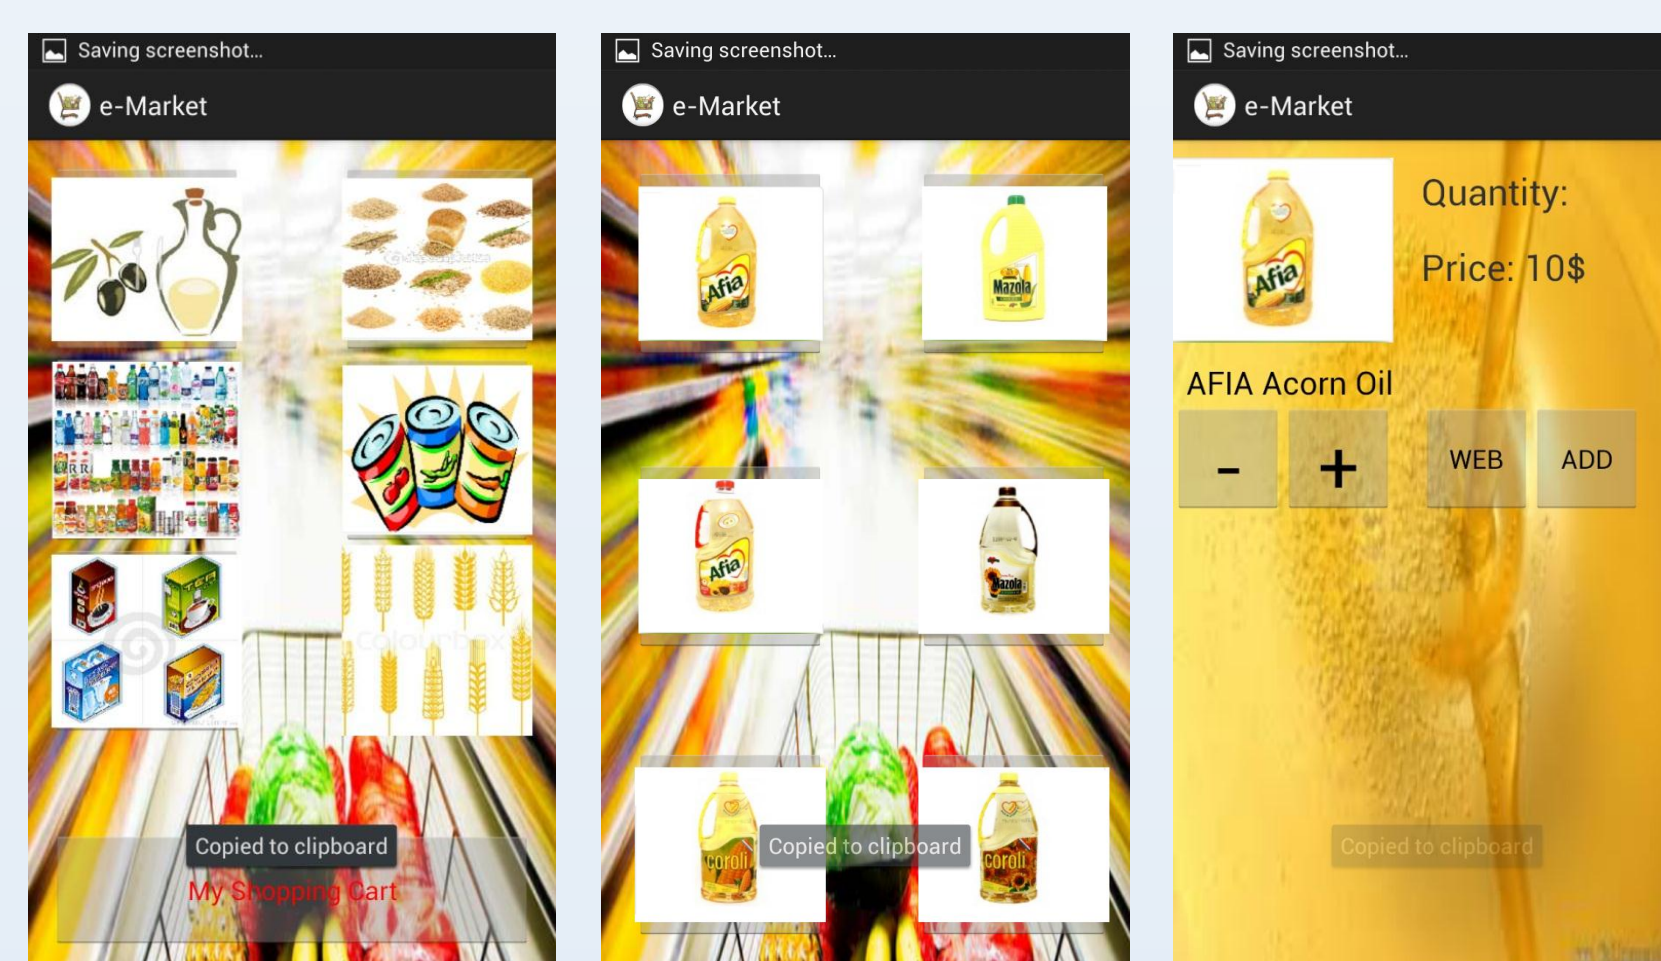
Saving screenshot...

e-Market

Copied to clipboard

My Shopping Cart

Saving screenshot...

e-Market

Afia

Mazola

Afia

Mazola

Coroli

Copied to clipboard

Coroli

Saving screenshot...

e-Market

Afia

Quantity:

Price: 10$

AFIA Acorn Oil

-

+

WEB

ADD

Copied to clipboard